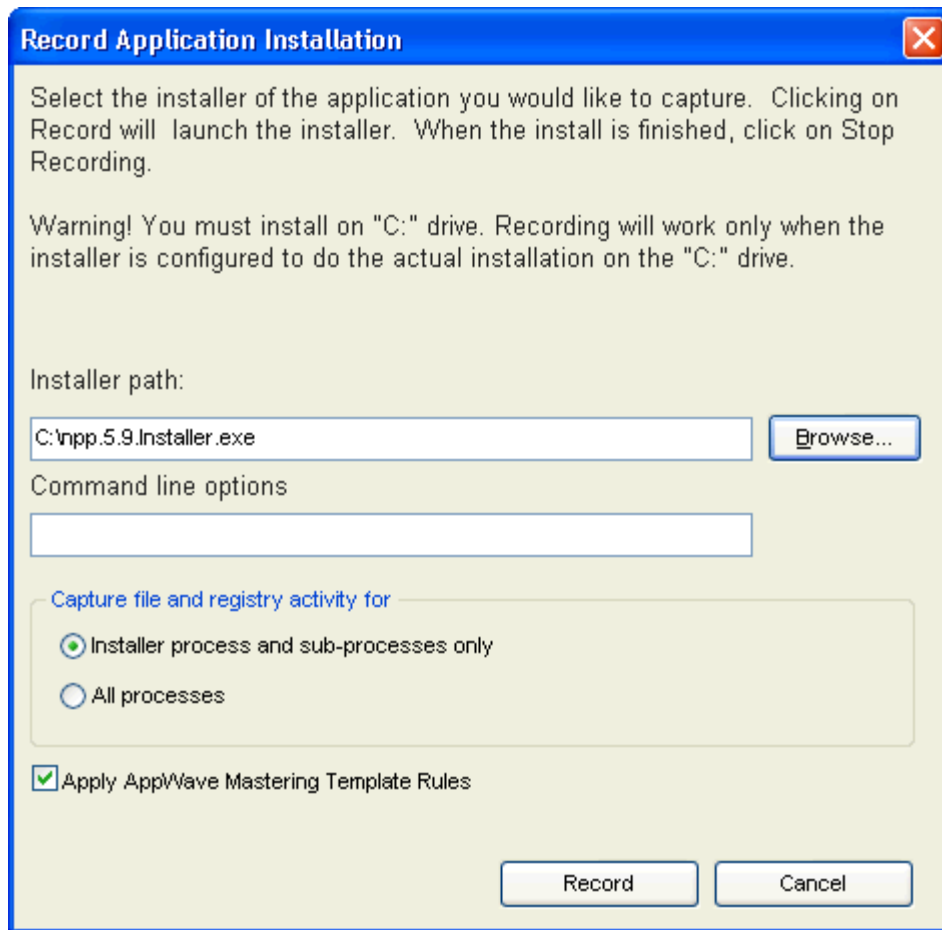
Record Application Installation

Select the installer of the application you would like to capture. Clicking on Record will launch the installer. When the install is finished, click on Stop Recording.

Warning! You must install on "C:" drive. Recording will work only when the installer is configured to do the actual installation on the "C:" drive.

Installer path:

C:\npp.5.9.Installer.exe

Browse...

Command line options

Capture file and registry activity for

Installer process and sub-processes only

All processes

Apply AppWave Mastering Template Rules

Record

Cancel